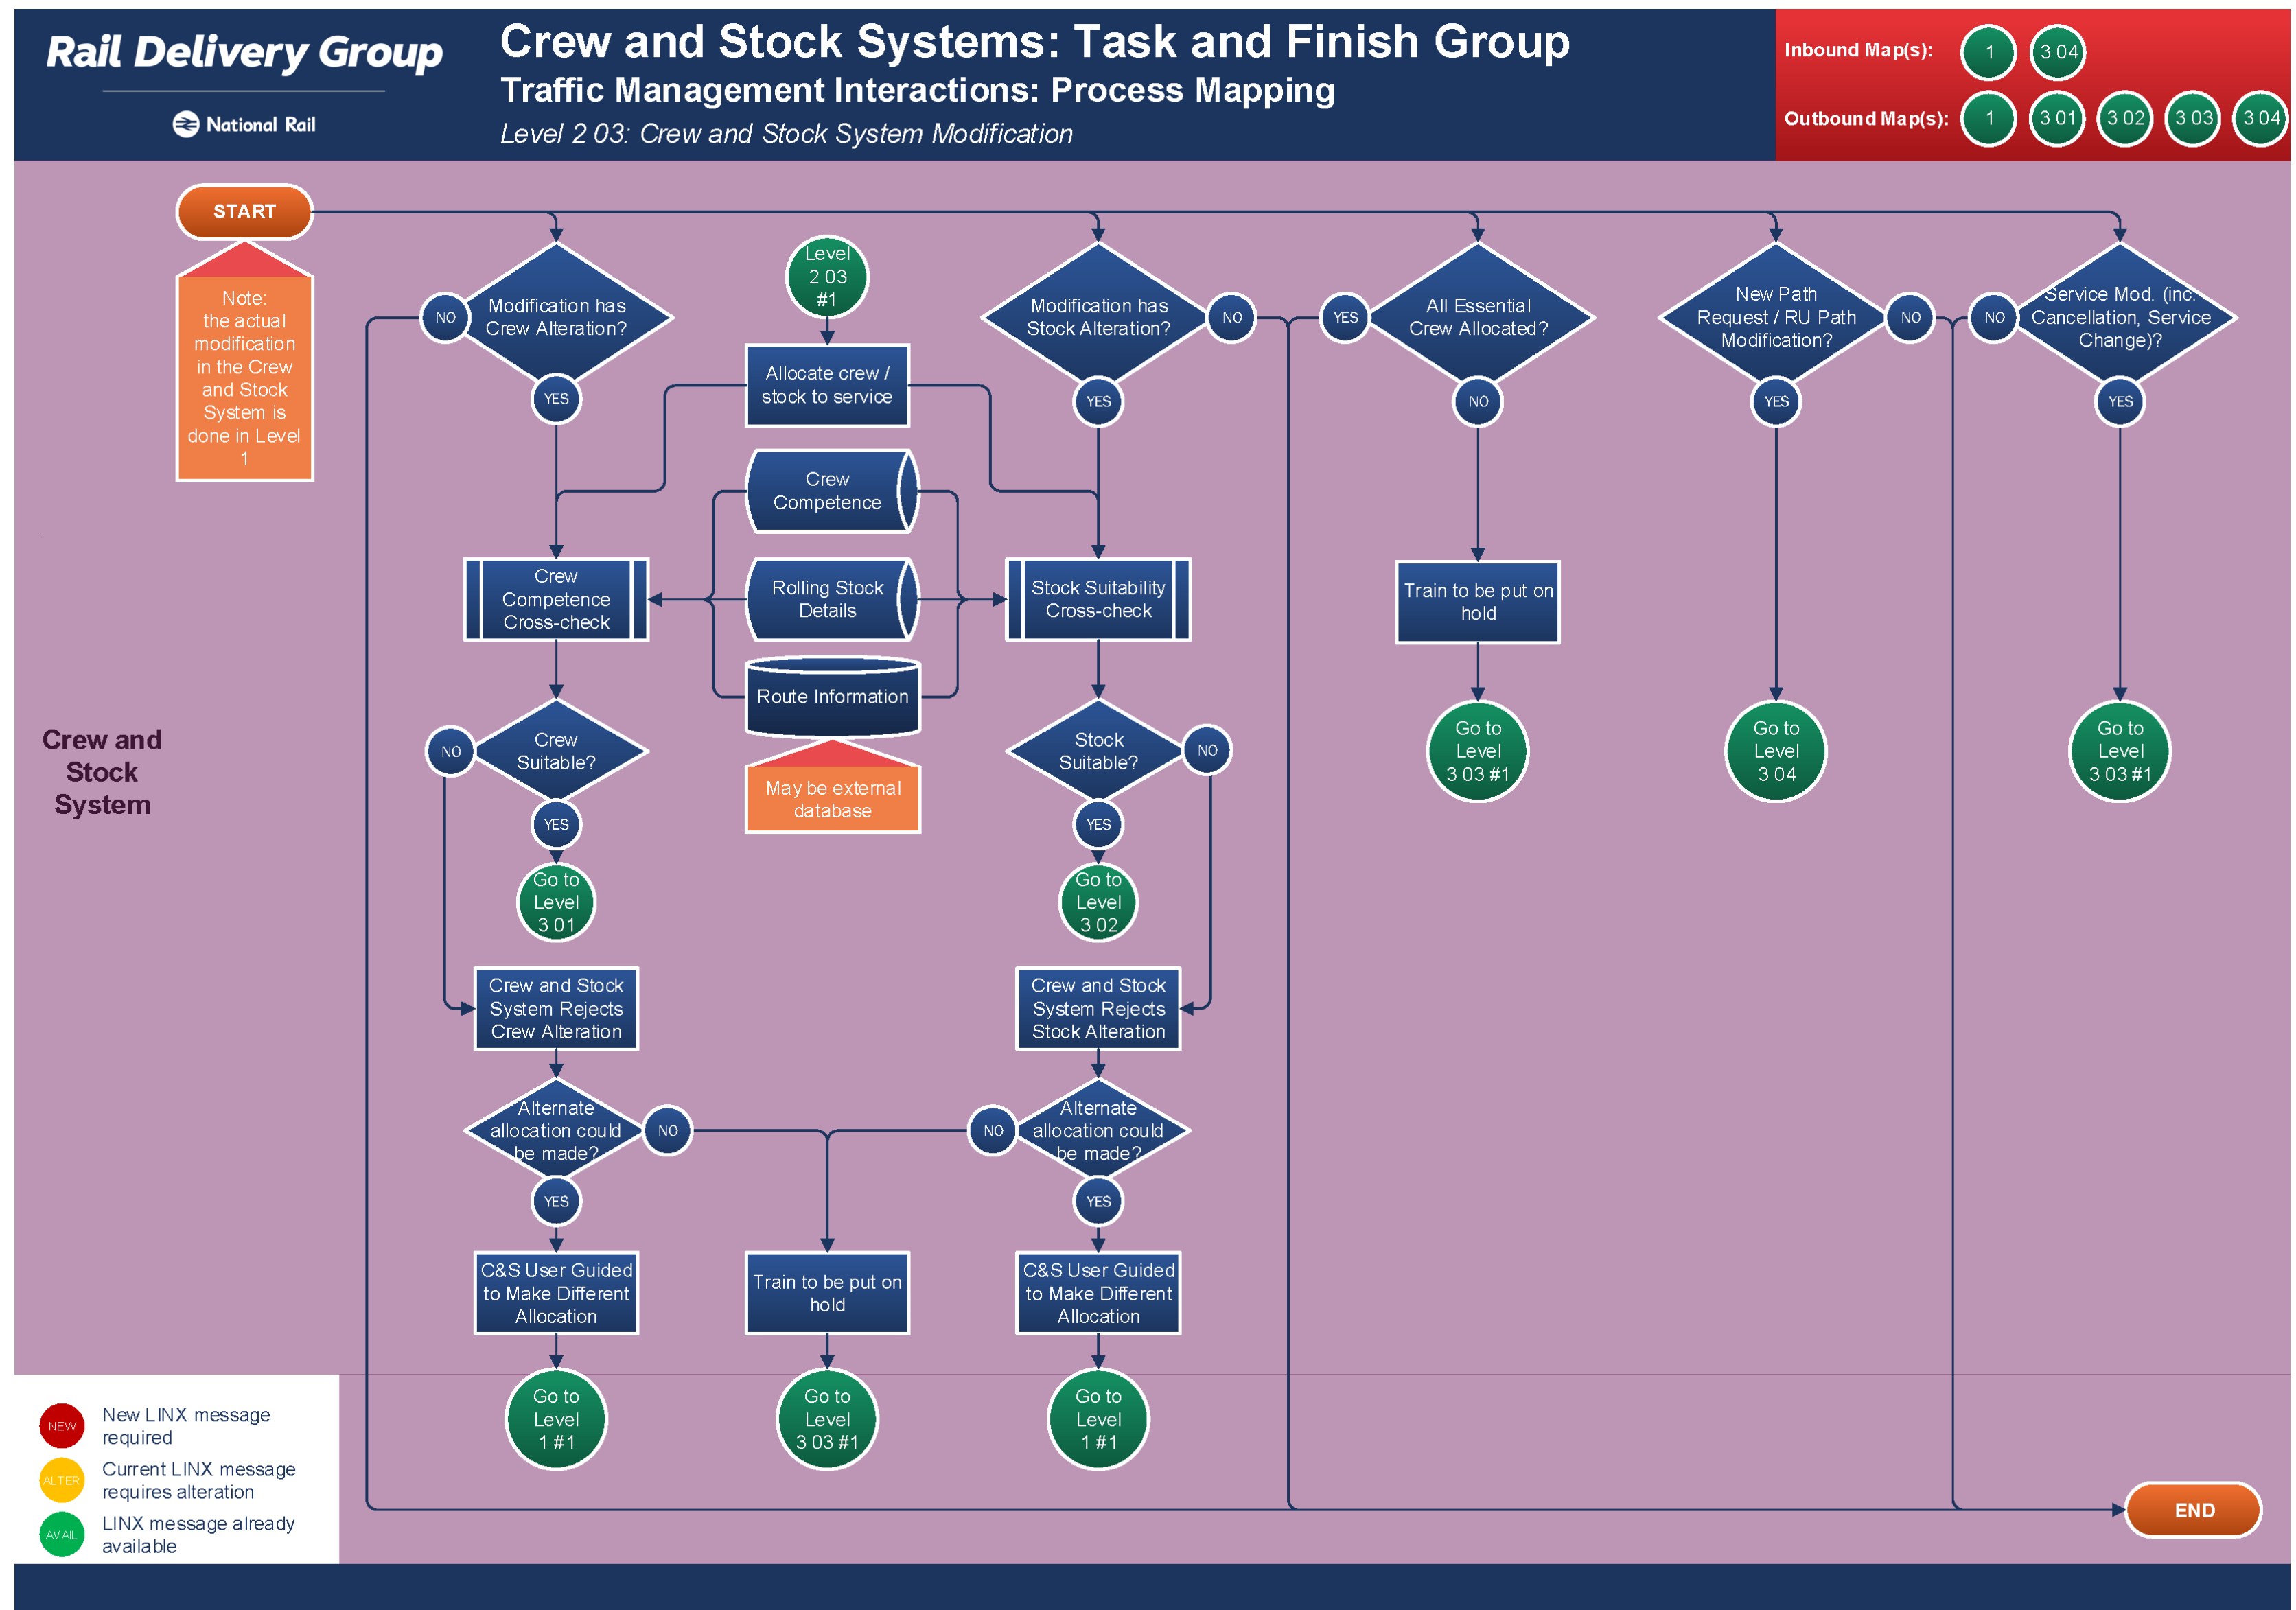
Rail Delivery Group
National Rail

Crew and Stock Systems: Task and Finish Group
Traffic Management Interactions: Process Mapping
Level 2 03: Crew and Stock System Modification

Inbound Map(s): 1 3 04
Outbound Map(s): 1 3 01 3 02 3 03 3 04

START

Note: the actual modification in the Crew and Stock System is done in Level 1

Crew and Stock System

NO
Modification has Crew Alteration?
YES

Level 2 03 #1

Allocate crew / stock to service

Crew Competence

Rolling Stock Details

Route Information

May be external database

NO
Modification has Stock Alteration?
YES

YES
All Essential Crew Allocated?
NO

New Path Request / RU Path Modification?
NO
YES

NO
Service Mod. (inc. Cancellation, Service Change)?
YES

Crew Competence Cross-check

Stock Suitability Cross-check

Train to be put on hold

NO
Crew Suitable?
YES

Stock Suitable?
NO
YES

Go to Level 3 03 #1

Go to Level 3 04

Go to Level 3 03 #1

Go to Level 3 01

Go to Level 3 02

Crew and Stock System Rejects Crew Alteration

Crew and Stock System Rejects Stock Alteration

Alternate allocation could be made?
NO
YES

NO
Alternate allocation could be made?
YES

C&S User Guided to Make Different Allocation

Train to be put on hold

C&S User Guided to Make Different Allocation

Go to Level 1 #1

Go to Level 3 03 #1

Go to Level 1 #1

END

NEW New LINX message required
ALTER Current LINX message requires alteration
AVAIL LINX message already available